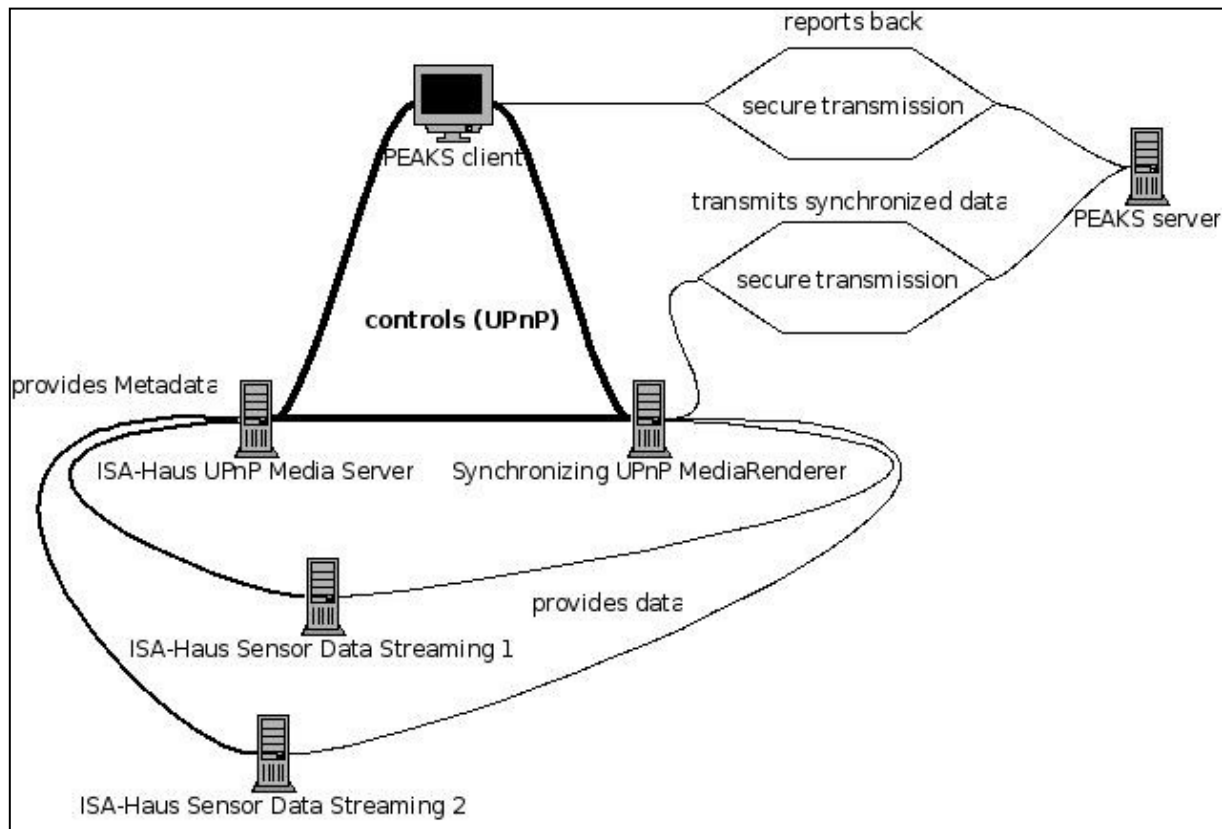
reports back

secure transmission

PEAKS client

transmits synchronized data

PEAKS server

secure transmission

controls (UPnP)

provides Metadata

ISA-Haus UPnP Media Server

Synchronizing UPnP MediaRenderer

provides data

ISA-Haus Sensor Data Streaming 1

ISA-Haus Sensor Data Streaming 2